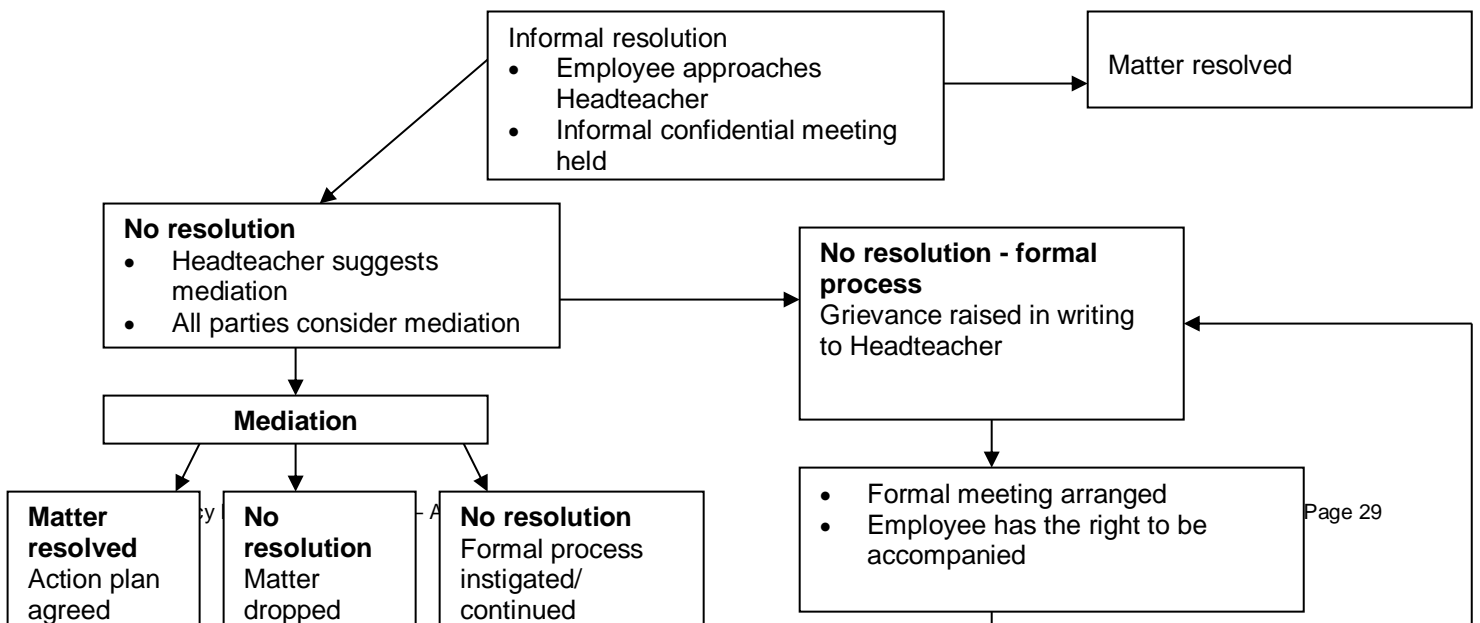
Informal resolution
- Employee approaches Headteacher
- Informal confidential meeting held

Matter resolved

**No resolution**
- Headteacher suggests mediation
- All parties consider mediation

**No resolution - formal process**
Grievance raised in writing to Headteacher

**Mediation**

**Matter resolved**
Action plan agreed

**No resolution**
Matter dropped

**No resolution**
Formal process instigated/ continued

- Formal meeting arranged
- Employee has the right to be accompanied

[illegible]cy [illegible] A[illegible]

Page 29